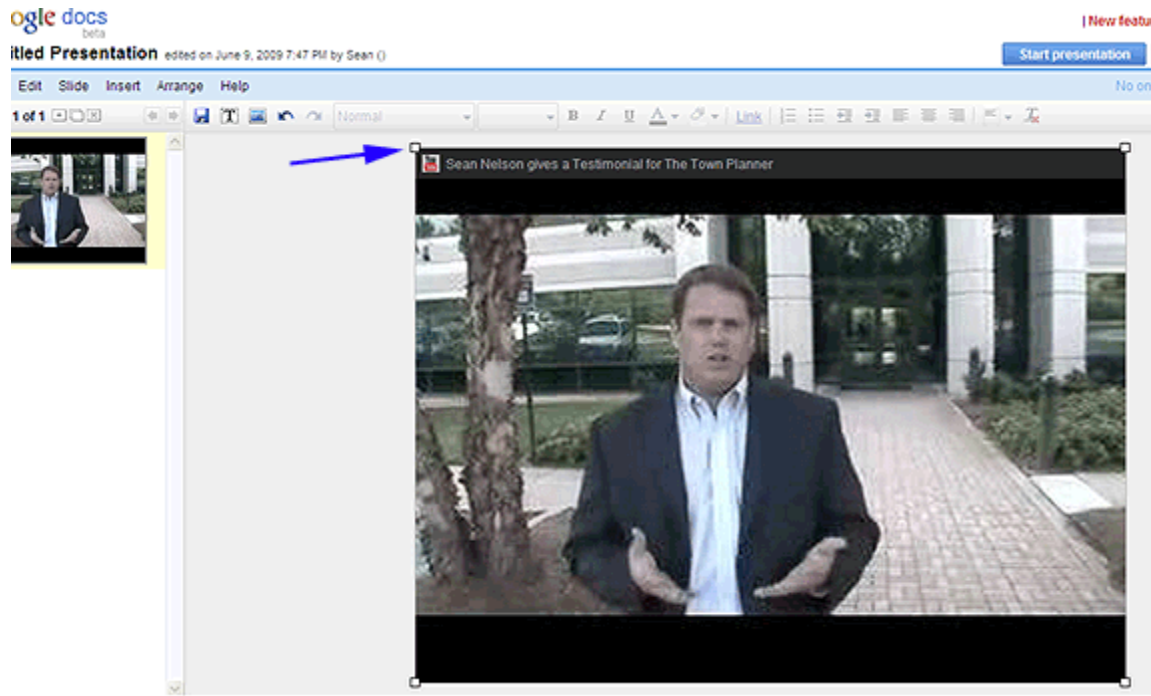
ogle docs
beta

| New featu

itled Presentation edited on June 9, 2009 7:47 PM by Sean ()

Start presentation

Edit Slide Insert Arrange Help

No on

1 of 1

Normal

Link

Sean Nelson gives a Testimonial for The Town Planner